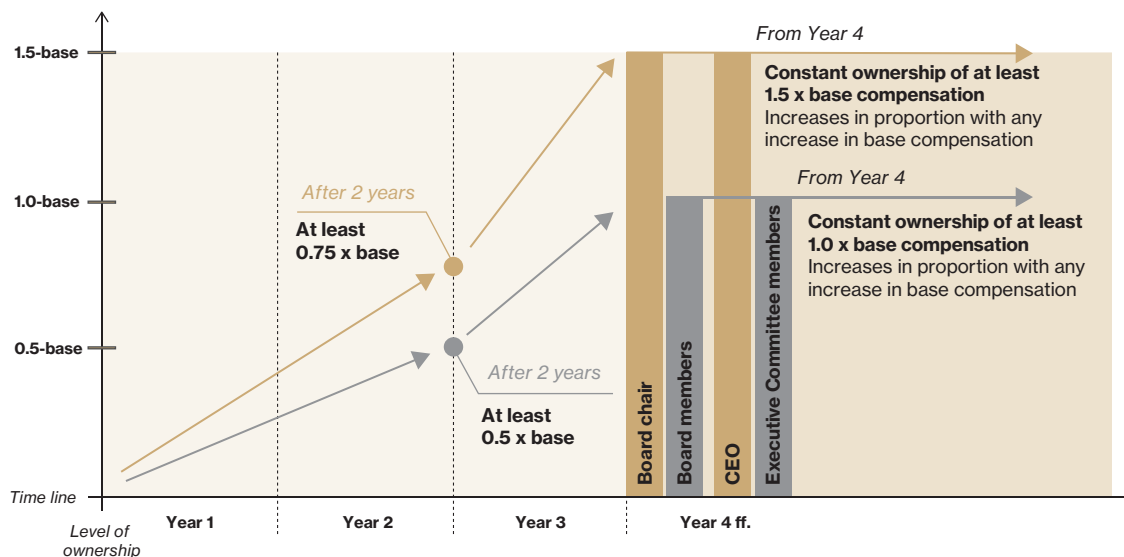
1.5-base
1.0-base
0.5-base
Time line
Level of ownership

From Year 4
Constant ownership of at least 1.5 x base compensation
Increases in proportion with any increase in base compensation

From Year 4
Constant ownership of at least 1.0 x base compensation
Increases in proportion with any increase in base compensation

After 2 years
At least 0.75 x base

After 2 years
At least 0.5 x base

Board chair
Board members
CEO
Executive Committee members

Year 1
Year 2
Year 3
Year 4 ff.